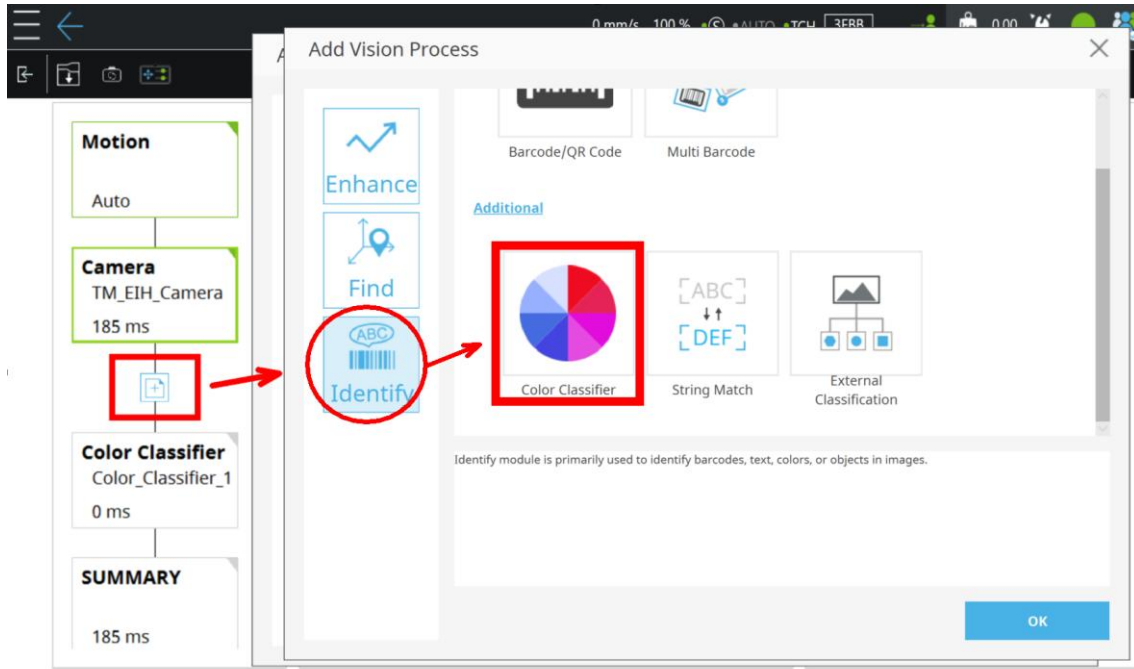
0 mm/s 100 % AUTO TCH 3FRB 0.00

Motion
Auto

Camera
TM_EIH_Camera
185 ms

Color Classifier
Color_Classifier_1
0 ms

SUMMARY
185 ms

Add Vision Process

Enhance
Find
ABC
Identify

Barcode/QR Code
Multi Barcode

Additional

Color Classifier
ABC
DEF
String Match
External Classification

Identify module is primarily used to identify barcodes, text, colors, or objects in images.

OK